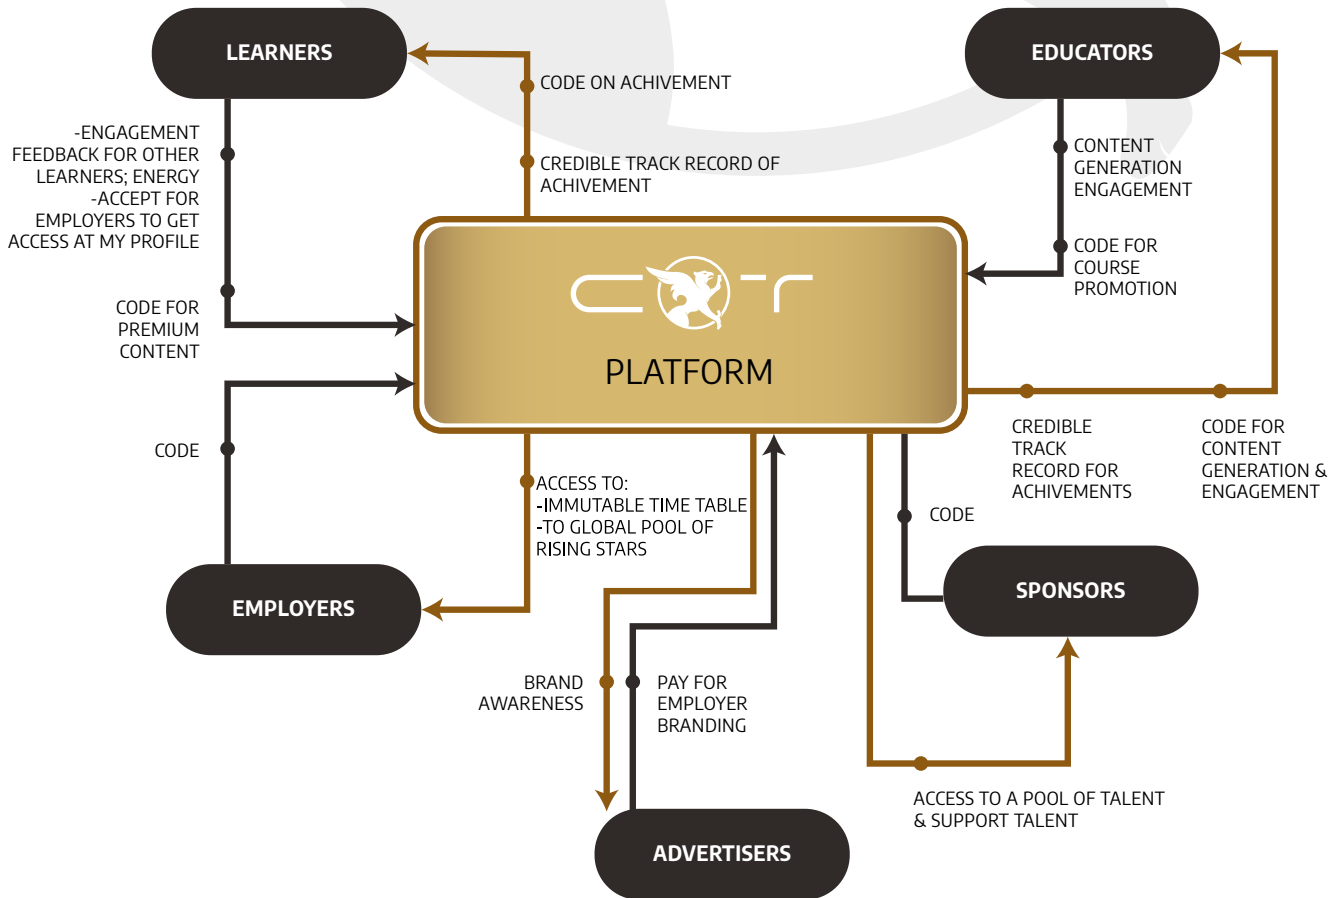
LEARNERS

CODE ON ACHIVEMENT

CREDIBLE TRACK RECORD OF ACHIVEMENT

EDUCATORS

CONTENT GENERATION ENGAGEMENT

CODE FOR COURSE PROMOTION

-ENGAGEMENT FEEDBACK FOR OTHER LEARNERS; ENERGY
-ACCEPT FOR EMPLOYERS TO GET ACCESS AT MY PROFILE

CODE FOR PREMIUM CONTENT

PLATFORM

CODE

ACCESS TO:
-IMMUTABLE TIME TABLE
-TO GLOBAL POOL OF RISING STARS

CODE

CREDIBLE TRACK RECORD FOR ACHIVEMENTS

CODE FOR CONTENT GENERATION & ENGAGEMENT

EMPLOYERS

SPONSORS

BRAND AWARENESS

PAY FOR EMPLOYER BRANDING

ACCESS TO A POOL OF TALENT & SUPPORT TALENT

ADVERTISERS